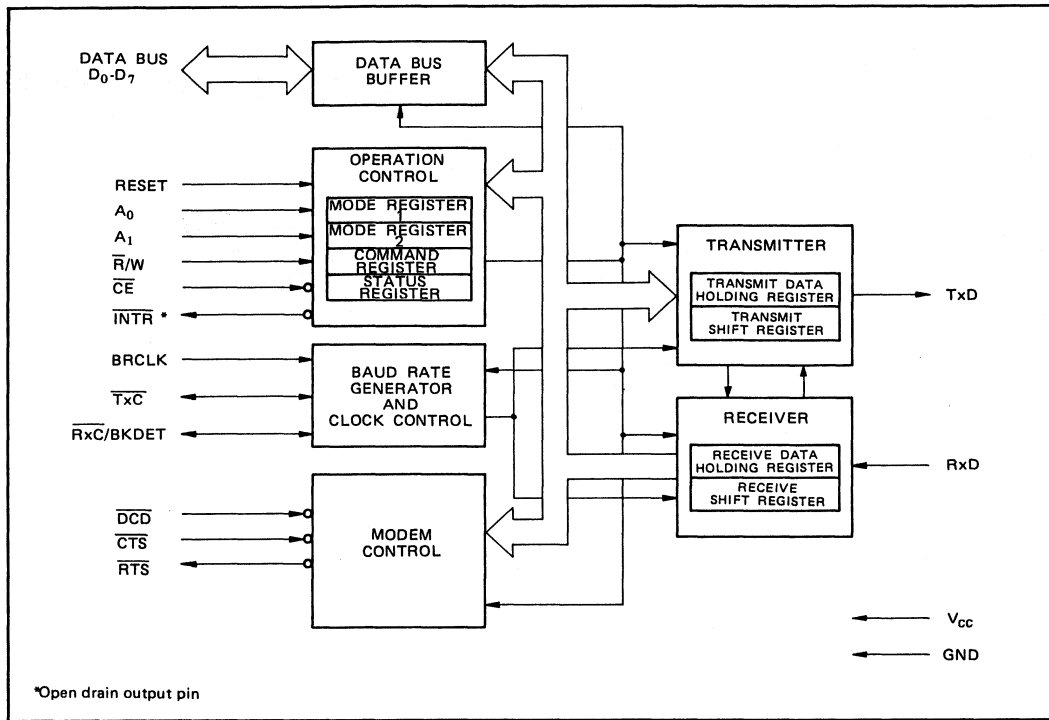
DATA BUS
$D_0$-$D_7$

DATA BUS BUFFER

OPERATION CONTROL

RESET
$A_0$
$A_1$
$\overline{R}$/W
$\overline{CE}$
$\overline{INTR}$ *

MODE REGISTER 1
MODE REGISTER 2
COMMAND REGISTER
STATUS REGISTER

TRANSMITTER

TRANSMIT DATA HOLDING REGISTER
TRANSMIT SHIFT REGISTER

TxD

BRCLK
$\overline{TxC}$
$\overline{RxC}$/BKDET

BAUD RATE GENERATOR AND CLOCK CONTROL

RECEIVER

RECEIVE DATA HOLDING REGISTER
RECEIVE SHIFT REGISTER

RxD

$\overline{DCD}$
$\overline{CTS}$
$\overline{RTS}$

MODEM CONTROL

$V_{CC}$
GND

*Open drain output pin